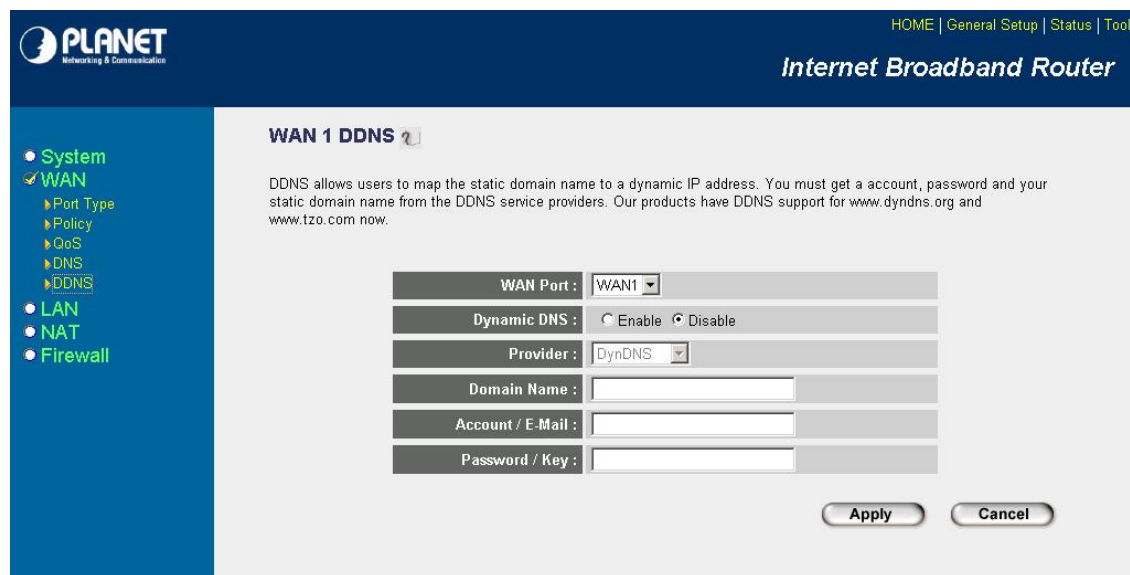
PLANET
Networking & Communication

HOME | General Setup | Status | Tool

Internet Broadband Router

System
WAN
Port Type
Policy
QoS
DNS
DDNS
LAN
NAT
Firewall

WAN 1 DDNS

DDNS allows users to map the static domain name to a dynamic IP address. You must get a account, password and your static domain name from the DDNS service providers. Our products have DDNS support for www.dyndns.org and www.tzo.com now.

| | |
|---|---|
| WAN Port : | WAN1 |
| Dynamic DNS : | Enable Disable |
| Provider : | DynDNS |
| Domain Name : | |
| Account / E-Mail : | |
| Password / Key : | |

Apply Cancel